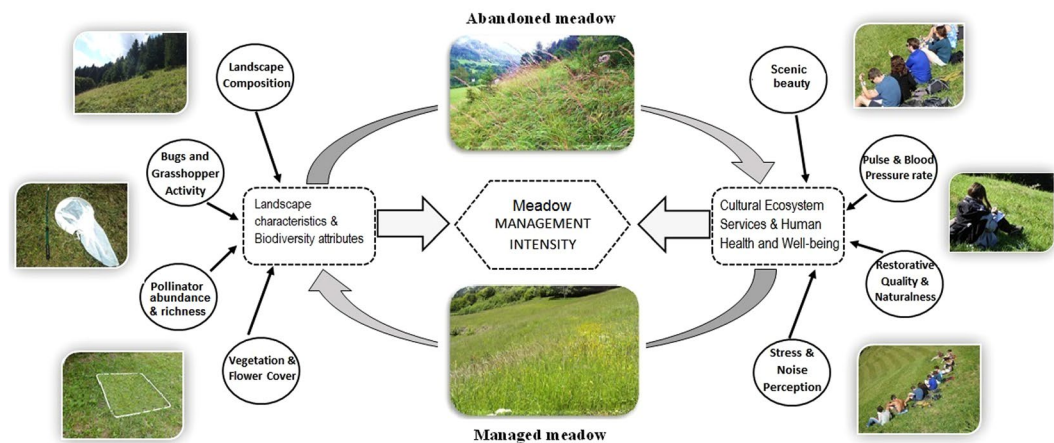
Abandoned meadow

Landscape Composition

Bugs and Grasshopper Activity

Pollinator abundance & richness

Vegetation & Flower Cover

Landscape characteristics & Biodiversity attributes

Meadow MANAGEMENT INTENSITY

Cultural Ecosystem Services & Human Health and Well-being

Scenic beauty

Pulse & Blood Pressure rate

Restorative Quality & Naturalness

Stress & Noise Perception

Managed meadow